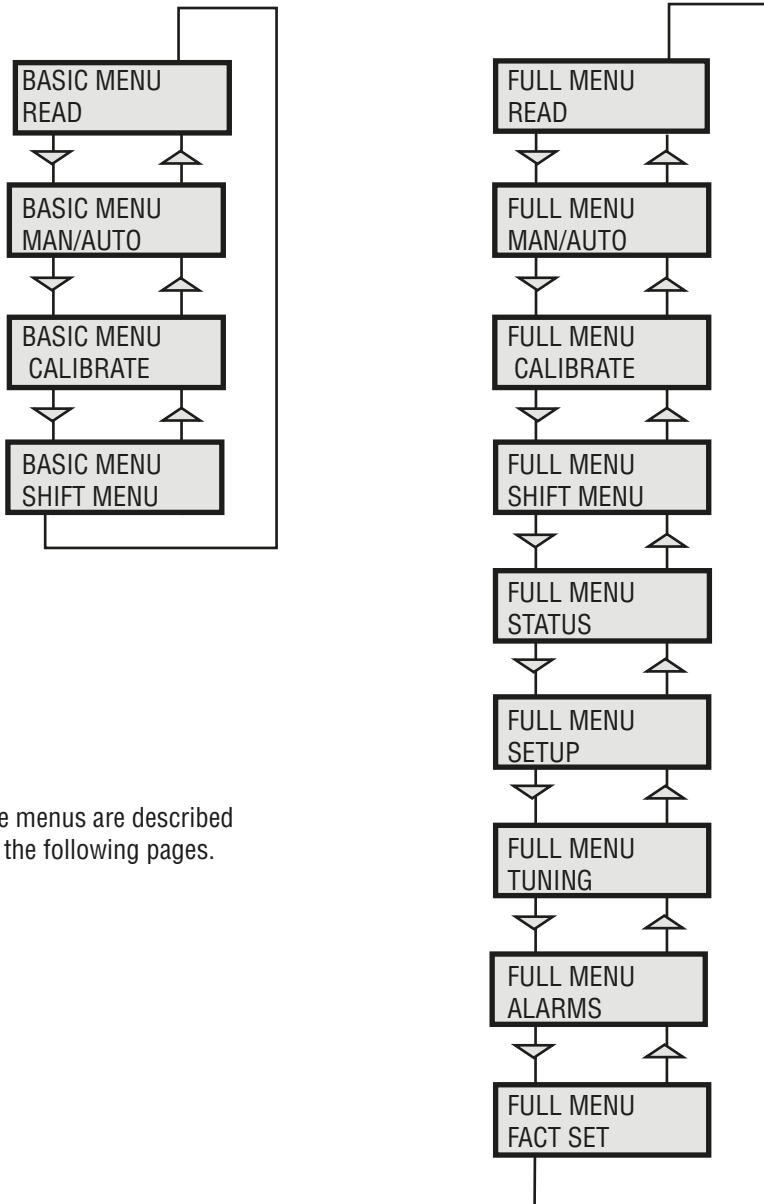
BASIC MENU
READ

BASIC MENU
MAN/AUTO

BASIC MENU
CALIBRATE

BASIC MENU
SHIFT MENU

e menus are described
the following pages.

FULL MENU
READ

FULL MENU
MAN/AUTO

FULL MENU
CALIBRATE

FULL MENU
SHIFT MENU

FULL MENU
STATUS

FULL MENU
SETUP

FULL MENU
TUNING

FULL MENU
ALARMS

FULL MENU
FACT SET